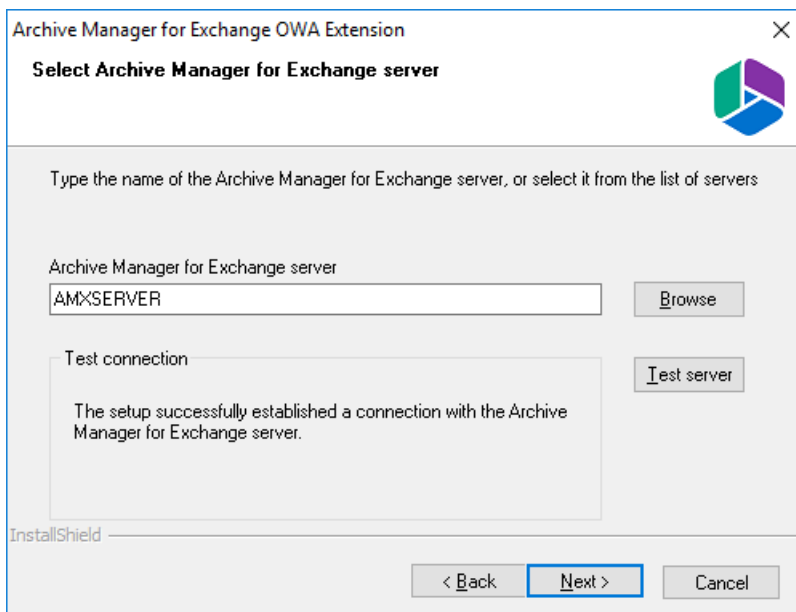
Archive Manager for Exchange OWA Extension

Select Archive Manager for Exchange server

Type the name of the Archive Manager for Exchange server, or select it from the list of servers

Archive Manager for Exchange server

AMXSERVER

Browse

Test connection

Test server

The setup successfully established a connection with the Archive Manager for Exchange server.

InstallShield

< Back

Next >

Cancel